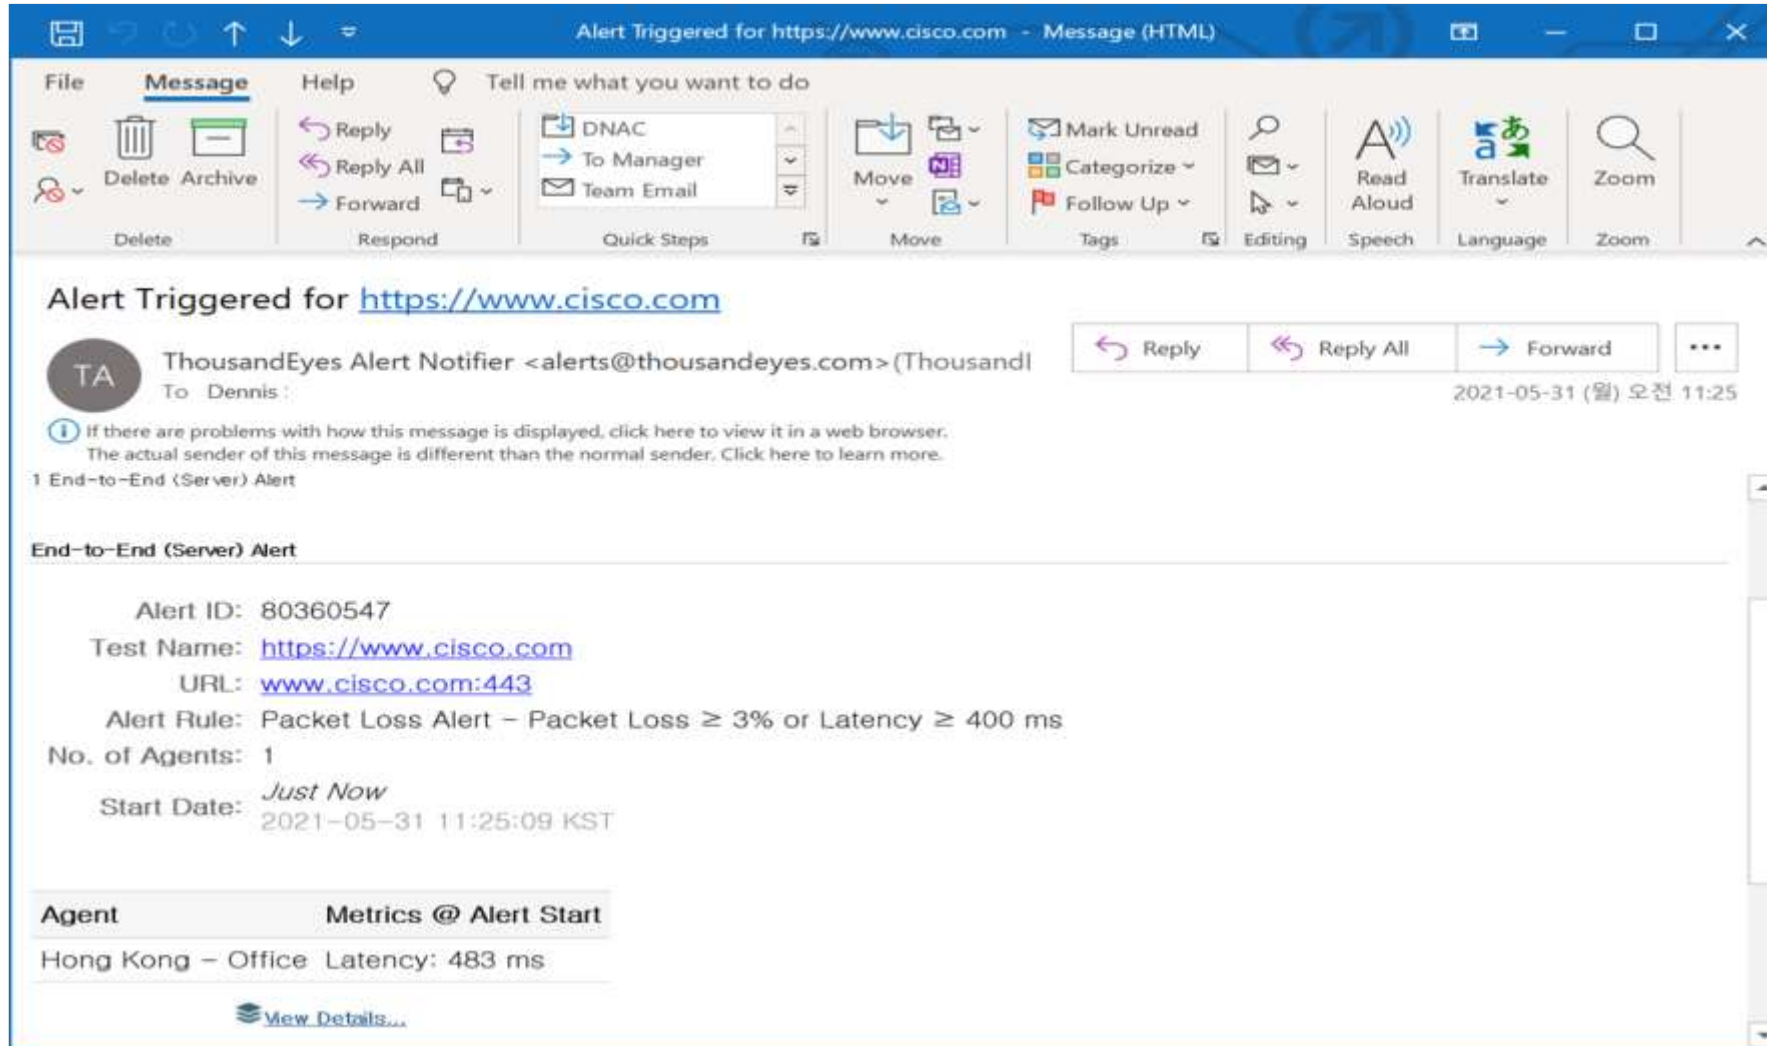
Alert Triggered for https://www.cisco.com - Message (HTML)

File Message Help Tell me what you want to do

Delete Archive
Delete

Reply
Reply All
Forward
Respond

DNAC
To Manager
Team Email
Quick Steps

Move
Move

Mark Unread
Categorize
Follow Up
Tags

Editing

Read Aloud
Speech

Translate
Language

Zoom
Zoom

Alert Triggered for https://www.cisco.com

TA ThousandEyes Alert Notifier <alerts@thousandeyes.com>(Thousandl
To Dennis

Reply Reply All Forward ...

2021-05-31 (월) 오전 11:25

If there are problems with how this message is displayed, click here to view it in a web browser.
The actual sender of this message is different than the normal sender. Click here to learn more.

1 End-to-End (Server) Alert

End-to-End (Server) Alert

Alert ID: 80360547
Test Name: https://www.cisco.com
URL: www.cisco.com:443
Alert Rule: Packet Loss Alert – Packet Loss ≥ 3% or Latency ≥ 400 ms
No. of Agents: 1
Start Date: Just Now
2021-05-31 11:25:09 KST

| Agent | Metrics @ Alert Start |
|---|---|
| Hong Kong – Office | Latency: 483 ms |

View Details...